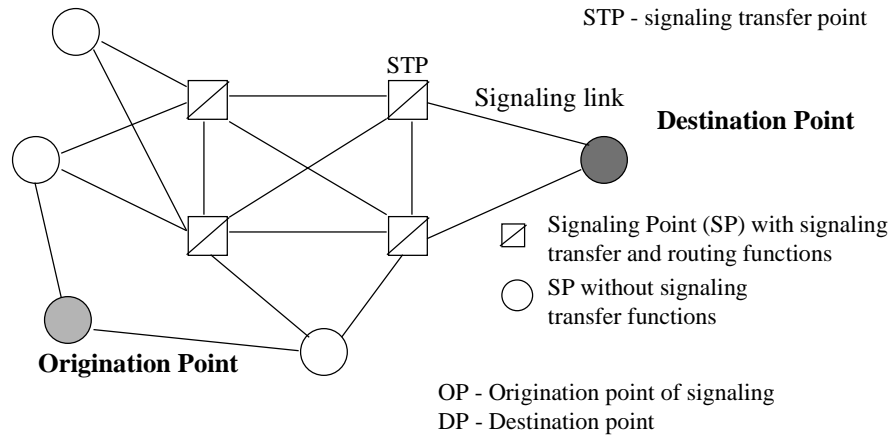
STP - signaling transfer point

STP

Signaling link

Destination Point

Signaling Point (SP) with signaling transfer and routing functions

SP without signaling transfer functions

Origination Point

OP - Origination point of signaling
DP - Destination point